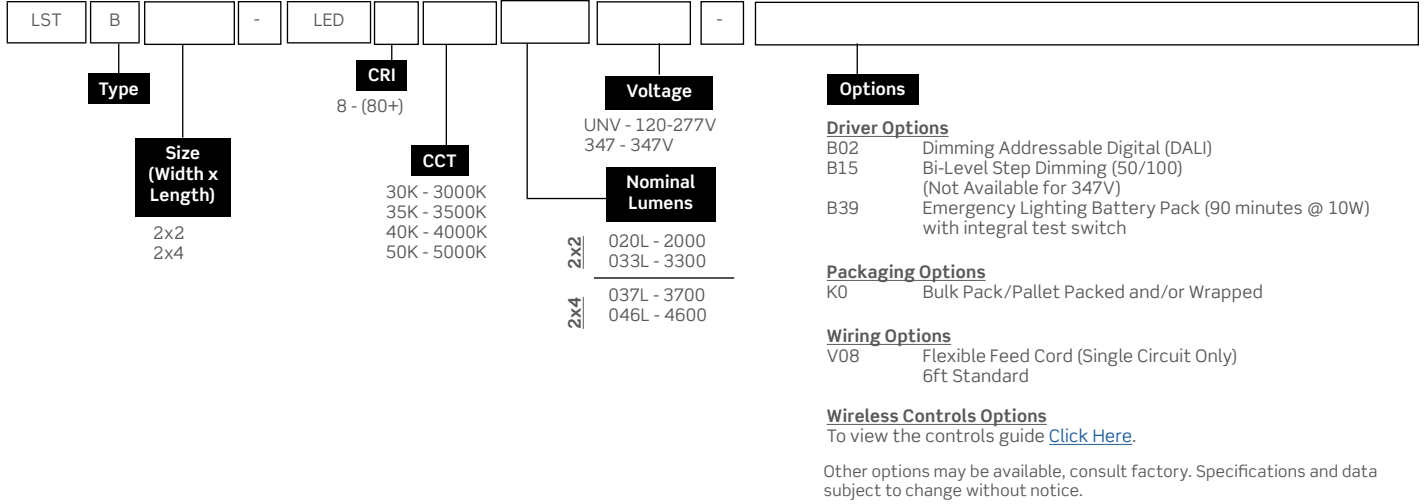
LST B - LED -

Type

Size (Width x Length)
2x2
2x4

CRI
8 - (80+)

CCT
30K - 3000K
35K - 3500K
40K - 4000K
50K - 5000K

Nominal Lumens
2x2
020L - 2000
033L - 3300
2x4
037L - 3700
046L - 4600

Voltage
UNV - 120-277V
347 - 347V

Options

Driver Options
B02 Dimming Addressable Digital (DALI)
B15 Bi-Level Step Dimming (50/100) (Not Available for 347V)
B39 Emergency Lighting Battery Pack (90 minutes @ 10W) with integral test switch

Packaging Options
K0 Bulk Pack/Pallet Packed and/or Wrapped

Wiring Options
V08 Flexible Feed Cord (Single Circuit Only) 6ft Standard

Wireless Controls Options
To view the controls guide Click Here.

Other options may be available, consult factory. Specifications and data subject to change without notice.